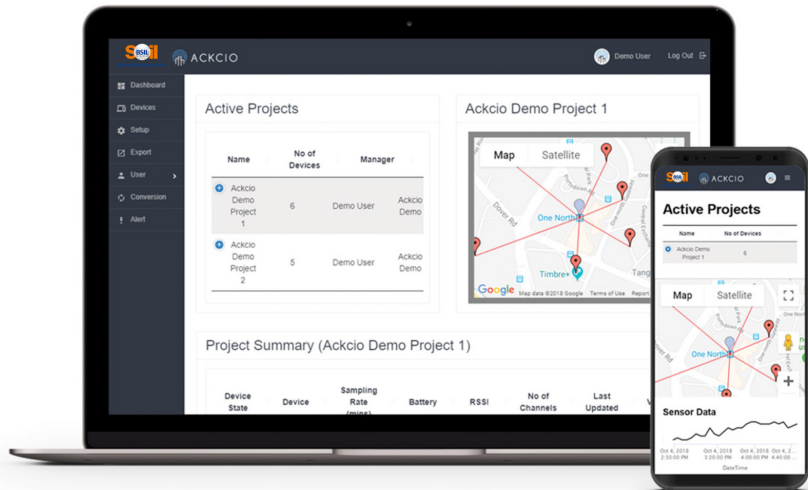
SOIL ACKCIO

Demo User Log Out

Dashboard
Devices
Setup
Export
User
Conversion
Alert

Active Projects

| Name | No of Devices | Manager | |
|---|---|---|---|
| Ackcio Demo Project 1 | 6 | Demo User | Ackcio Demo |
| Ackcio Demo Project 2 | 5 | Demo User | Ackcio Demo |

Ackcio Demo Project 1

Map Satellite

Dover Rd
One North
Timbre+
Tang
Google Map data ©2018 Google Terms of Use Report

Project Summary (Ackcio Demo Project 1)

| Device State | Device | Sampling Rate (mins) | Battery | RSSI | No of Channels | Last Updated | V |
|---|---|---|---|---|---|---|---|

SOIL ACKCIO

Active Projects

| Name | No of Devices |
|---|---|
| Ackcio Demo Project 1 | 6 |

Map Satellite

One North
Dover Rd

Sensor Data

Oct 4, 2018 2:30:00 PM
Oct 4, 2018 3:20:00 PM
Oct 4, 2018 3:50:00 PM
Oct 4, 2018 4:00:00 PM

DateTime